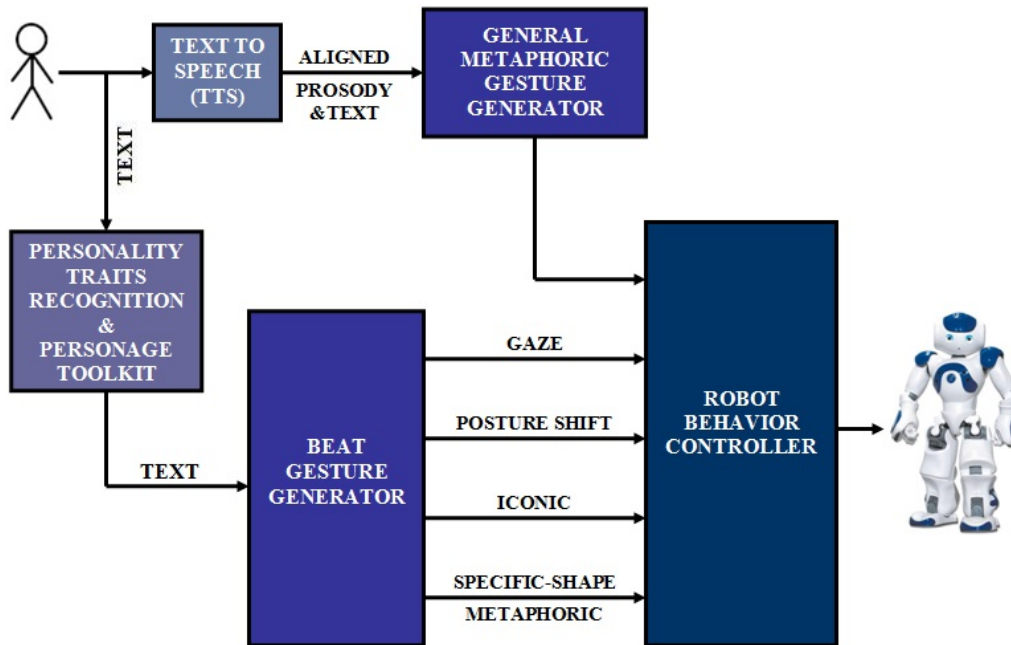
TEXT TO SPEECH (TTS)

ALIGNED

PROSODY &TEXT

GENERAL METAPHORIC GESTURE GENERATOR

TEXT

PERSONALITY TRAITS RECOGNITION & PERSONAGE TOOLKIT

TEXT

BEAT GESTURE GENERATOR

GAZE

POSTURE SHIFT

ICONIC

SPECIFIC-SHAPE

METAPHORIC

ROBOT BEHAVIOR CONTROLLER